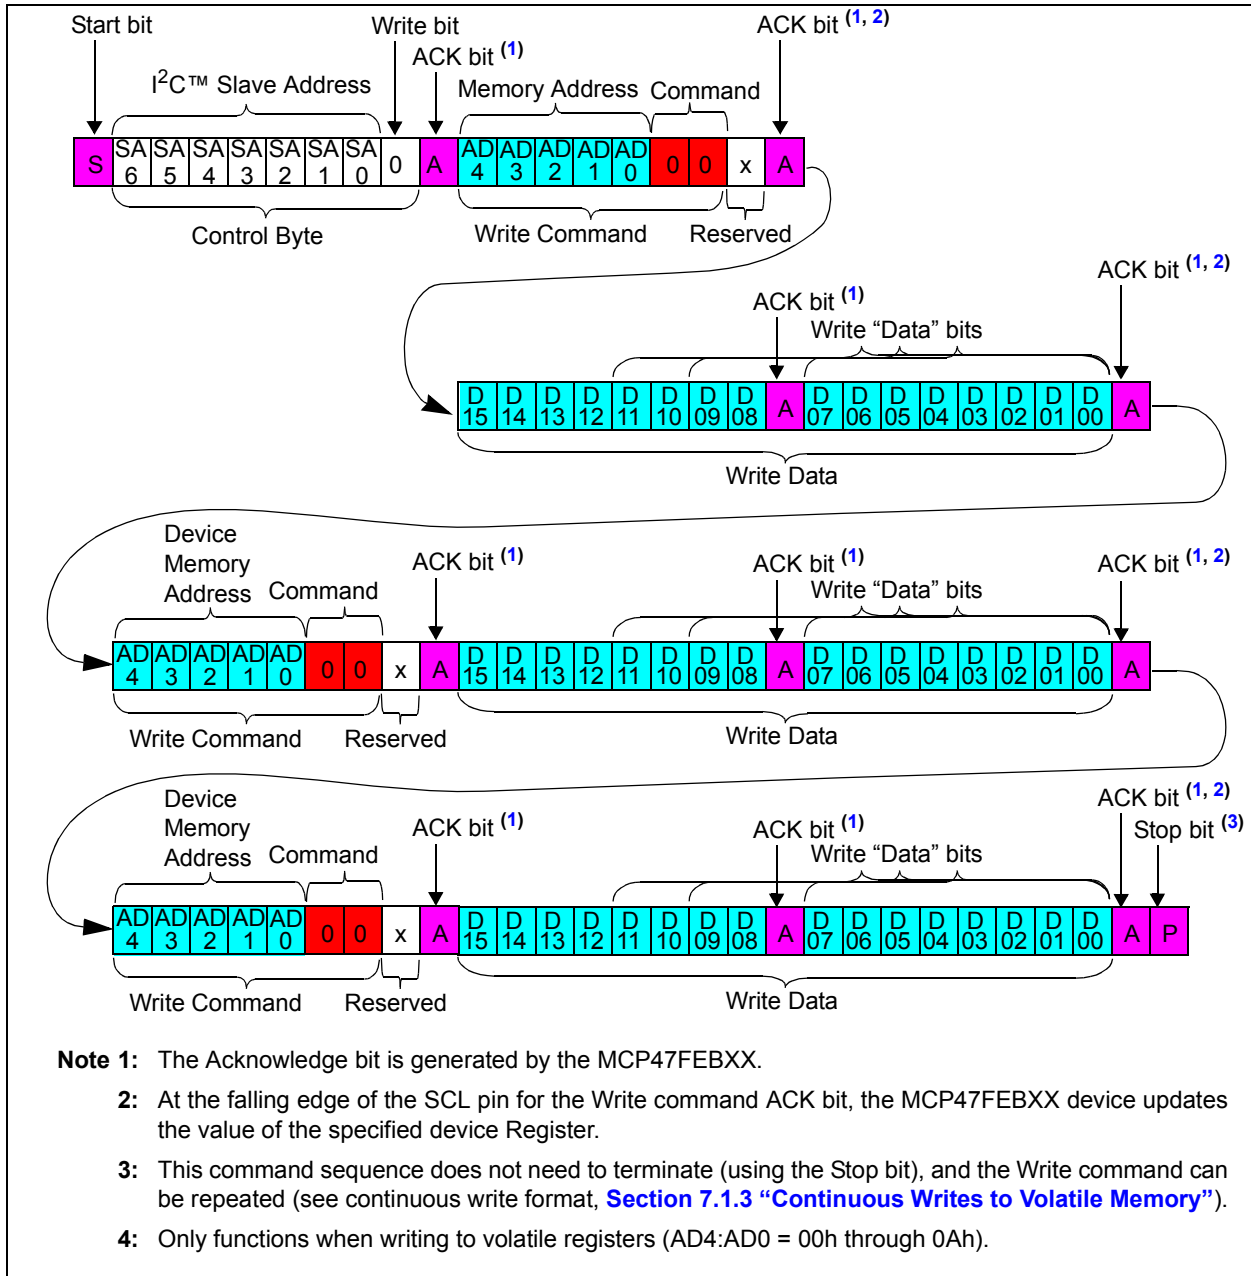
Start bit

Write bit

ACK bit (1, 2)

ACK bit (1)

I$^2$C™ Slave Address

Memory Address Command

| S | SA 6 | SA 5 | SA 4 | SA 3 | SA 2 | SA 1 | SA 0 | 0 | A | AD 4 | AD 3 | AD 2 | AD 1 | AD 0 | 0 | 0 | x | A |
|---|---|---|---|---|---|---|---|---|---|---|---|---|---|---|---|---|---|---|

Control Byte

Write Command

Reserved

ACK bit (1, 2)

ACK bit (1)

Write “Data” bits

| D 15 | D 14 | D 13 | D 12 | D 11 | D 10 | D 09 | D 08 | A | D 07 | D 06 | D 05 | D 04 | D 03 | D 02 | D 01 | D 00 | A |
|---|---|---|---|---|---|---|---|---|---|---|---|---|---|---|---|---|---|

Write Data

Device Memory Address Command

ACK bit (1)

ACK bit (1)

Write “Data” bits

ACK bit (1, 2)

| AD 4 | AD 3 | AD 2 | AD 1 | AD 0 | 0 | 0 | x | A | D 15 | D 14 | D 13 | D 12 | D 11 | D 10 | D 09 | D 08 | A | D 07 | D 06 | D 05 | D 04 | D 03 | D 02 | D 01 | D 00 | A |
|---|---|---|---|---|---|---|---|---|---|---|---|---|---|---|---|---|---|---|---|---|---|---|---|---|---|---|

Write Command

Reserved

Write Data

Device Memory Address Command

ACK bit (1)

ACK bit (1)

Write “Data” bits

ACK bit (1, 2)

Stop bit (3)

| AD 4 | AD 3 | AD 2 | AD 1 | AD 0 | 0 | 0 | x | A | D 15 | D 14 | D 13 | D 12 | D 11 | D 10 | D 09 | D 08 | A | D 07 | D 06 | D 05 | D 04 | D 03 | D 02 | D 01 | D 00 | A | P |
|---|---|---|---|---|---|---|---|---|---|---|---|---|---|---|---|---|---|---|---|---|---|---|---|---|---|---|---|

Write Command

Reserved

Write Data

Note 1: The Acknowledge bit is generated by the MCP47FEBXX.

2: At the falling edge of the SCL pin for the Write command ACK bit, the MCP47FEBXX device updates the value of the specified device Register.

3: This command sequence does not need to terminate (using the Stop bit), and the Write command can be repeated (see continuous write format, Section 7.1.3 “Continuous Writes to Volatile Memory”).

4: Only functions when writing to volatile registers (AD4:AD0 = 00h through 0Ah).